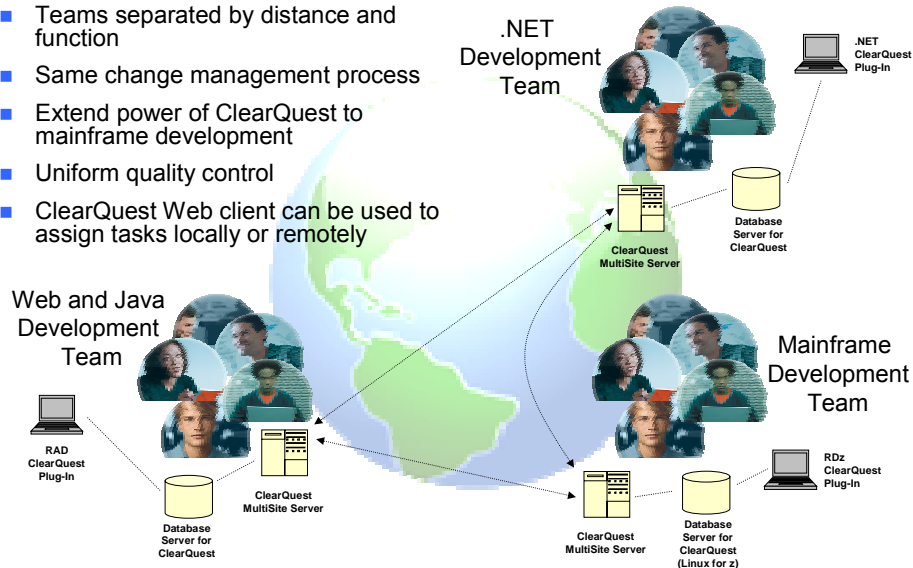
- Teams separated by distance and function
- Same change management process
- Extend power of ClearQuest to mainframe development
- Uniform quality control
- ClearQuest Web client can be used to assign tasks locally or remotely

.NET Development Team

.NET ClearQuest Plug-In

ClearQuest MultiSite Server

Database Server for ClearQuest

Web and Java Development Team

Mainframe Development Team

RAD ClearQuest Plug-In

ClearQuest MultiSite Server

Database Server for ClearQuest

RDz ClearQuest Plug-In

ClearQuest MultiSite Server

Database Server for ClearQuest (Linux for z)